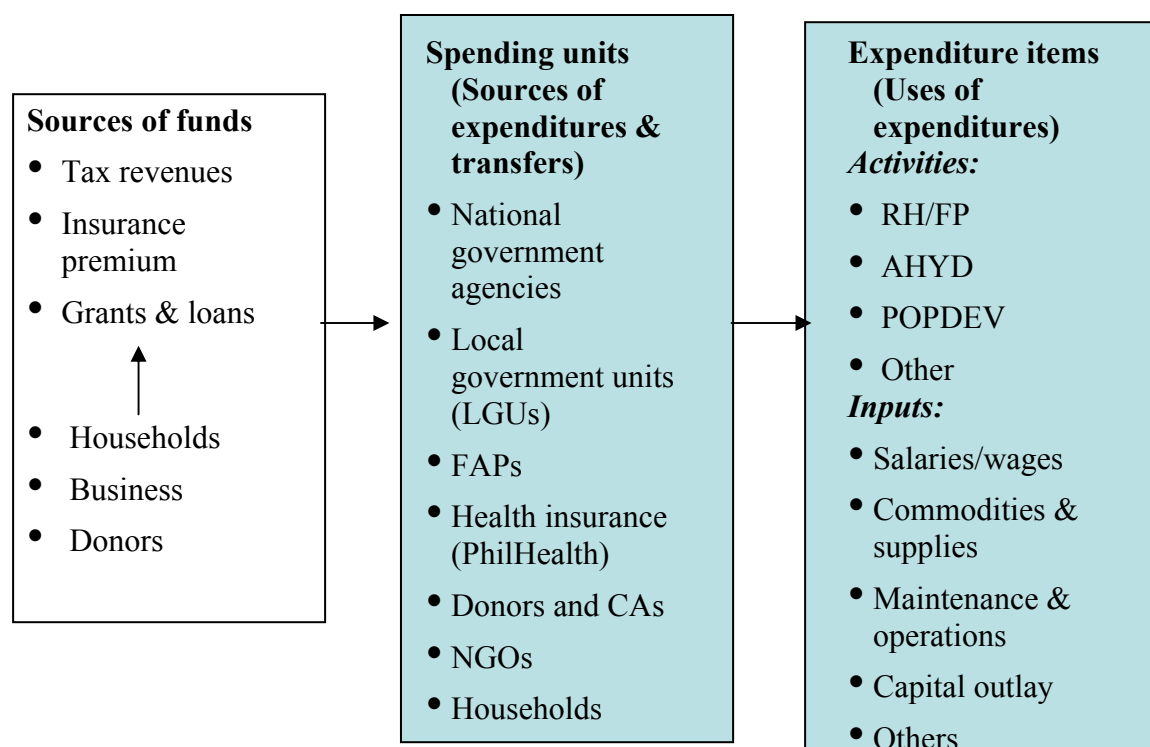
**Sources of funds**
- Tax revenues
- Insurance premium
- Grants & loans

- Households
- Business
- Donors

**Spending units (Sources of expenditures & transfers)**
- National government agencies
- Local government units (LGUs)
- FAPs
- Health insurance (PhilHealth)
- Donors and CAs
- NGOs
- Households

**Expenditure items (Uses of expenditures)**
*Activities:*
- RH/FP
- AHYD
- POPDEV
- Other

*Inputs:*
- Salaries/wages
- Commodities & supplies
- Maintenance & operations
- Capital outlay
- Others